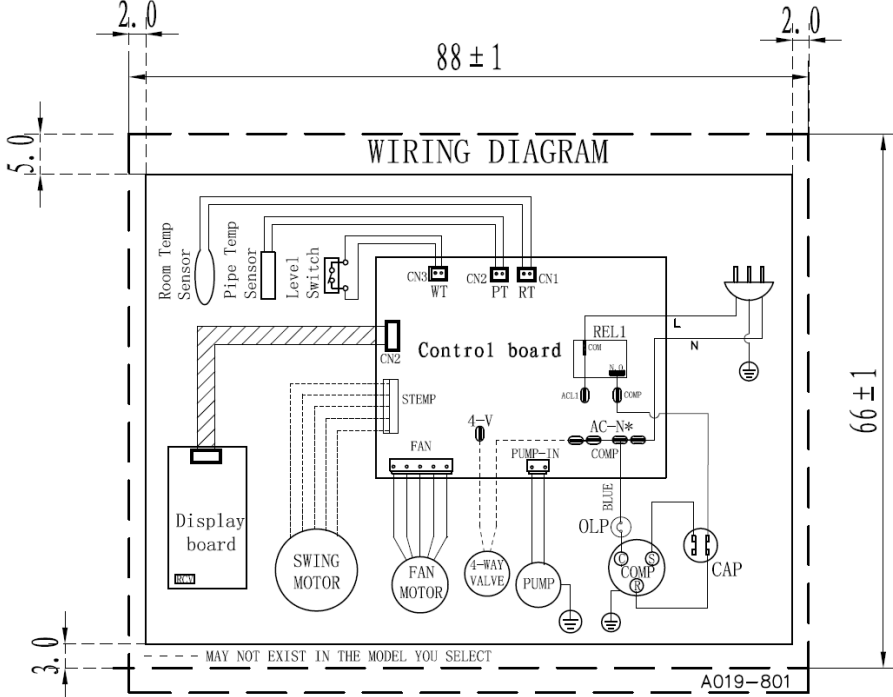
2.0

2.0

88 ± 1

5.0

WIRING DIAGRAM

66 ± 1

Room Temp Sensor

Pipe Temp Sensor

Level Switch

CN3 WT

CN2 PT

RT CN1

L

N

CN2

Control board

REL1

COM

N.O

ACL1

COMP

STEMP

4-V

AC-N*

COMP

FAN

PUMP-IN

BLUE

Display board

RCV

OLP

C

S

R

COMP

CAP

SWING MOTOR

FAN MOTOR

4-WAY VALVE

PUMP

3.0

3.0

MAY NOT EXIST IN THE MODEL YOU SELECT

A019-801